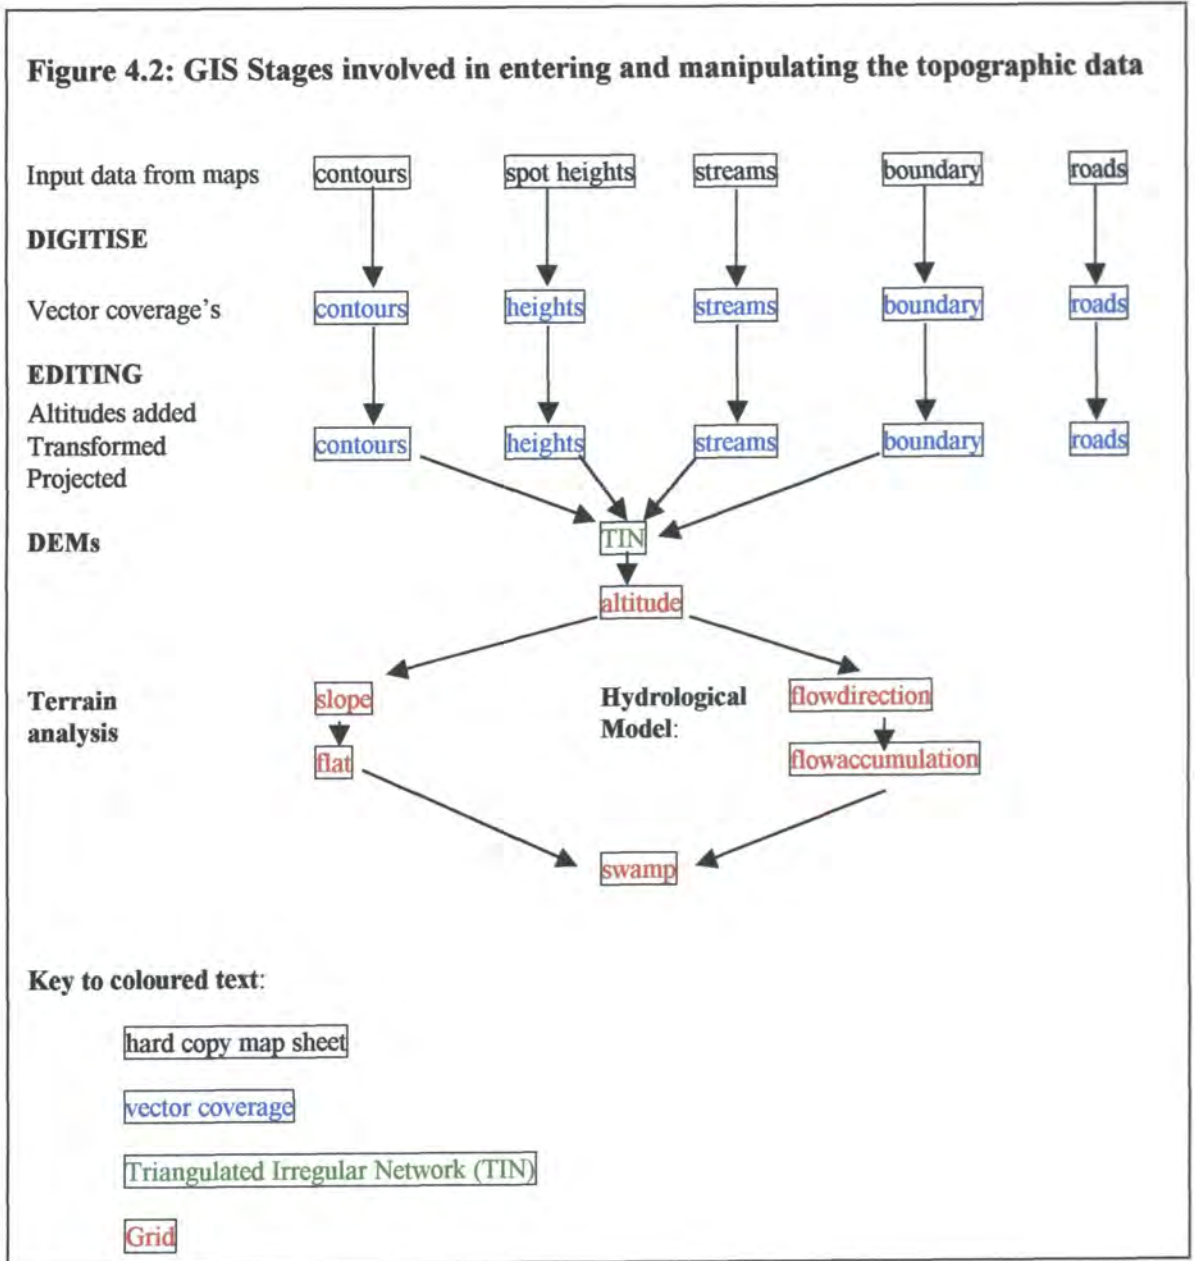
Figure 4.2: GIS Stages involved in entering and manipulating the topographic data

Input data from maps contours spot heights streams boundary roads

DIGITISE

Vector coverage's contours heights streams boundary roads

EDITING
Altitudes added
Transformed
Projected
contours heights streams boundary roads

DEMs
TIN
altitude

Terrain analysis
slope
flat

Hydrological Model:
flowdirection
flowaccumulation

swamp

Key to coloured text:

hard copy map sheet

vector coverage

Triangulated Irregular Network (TIN)

Grid